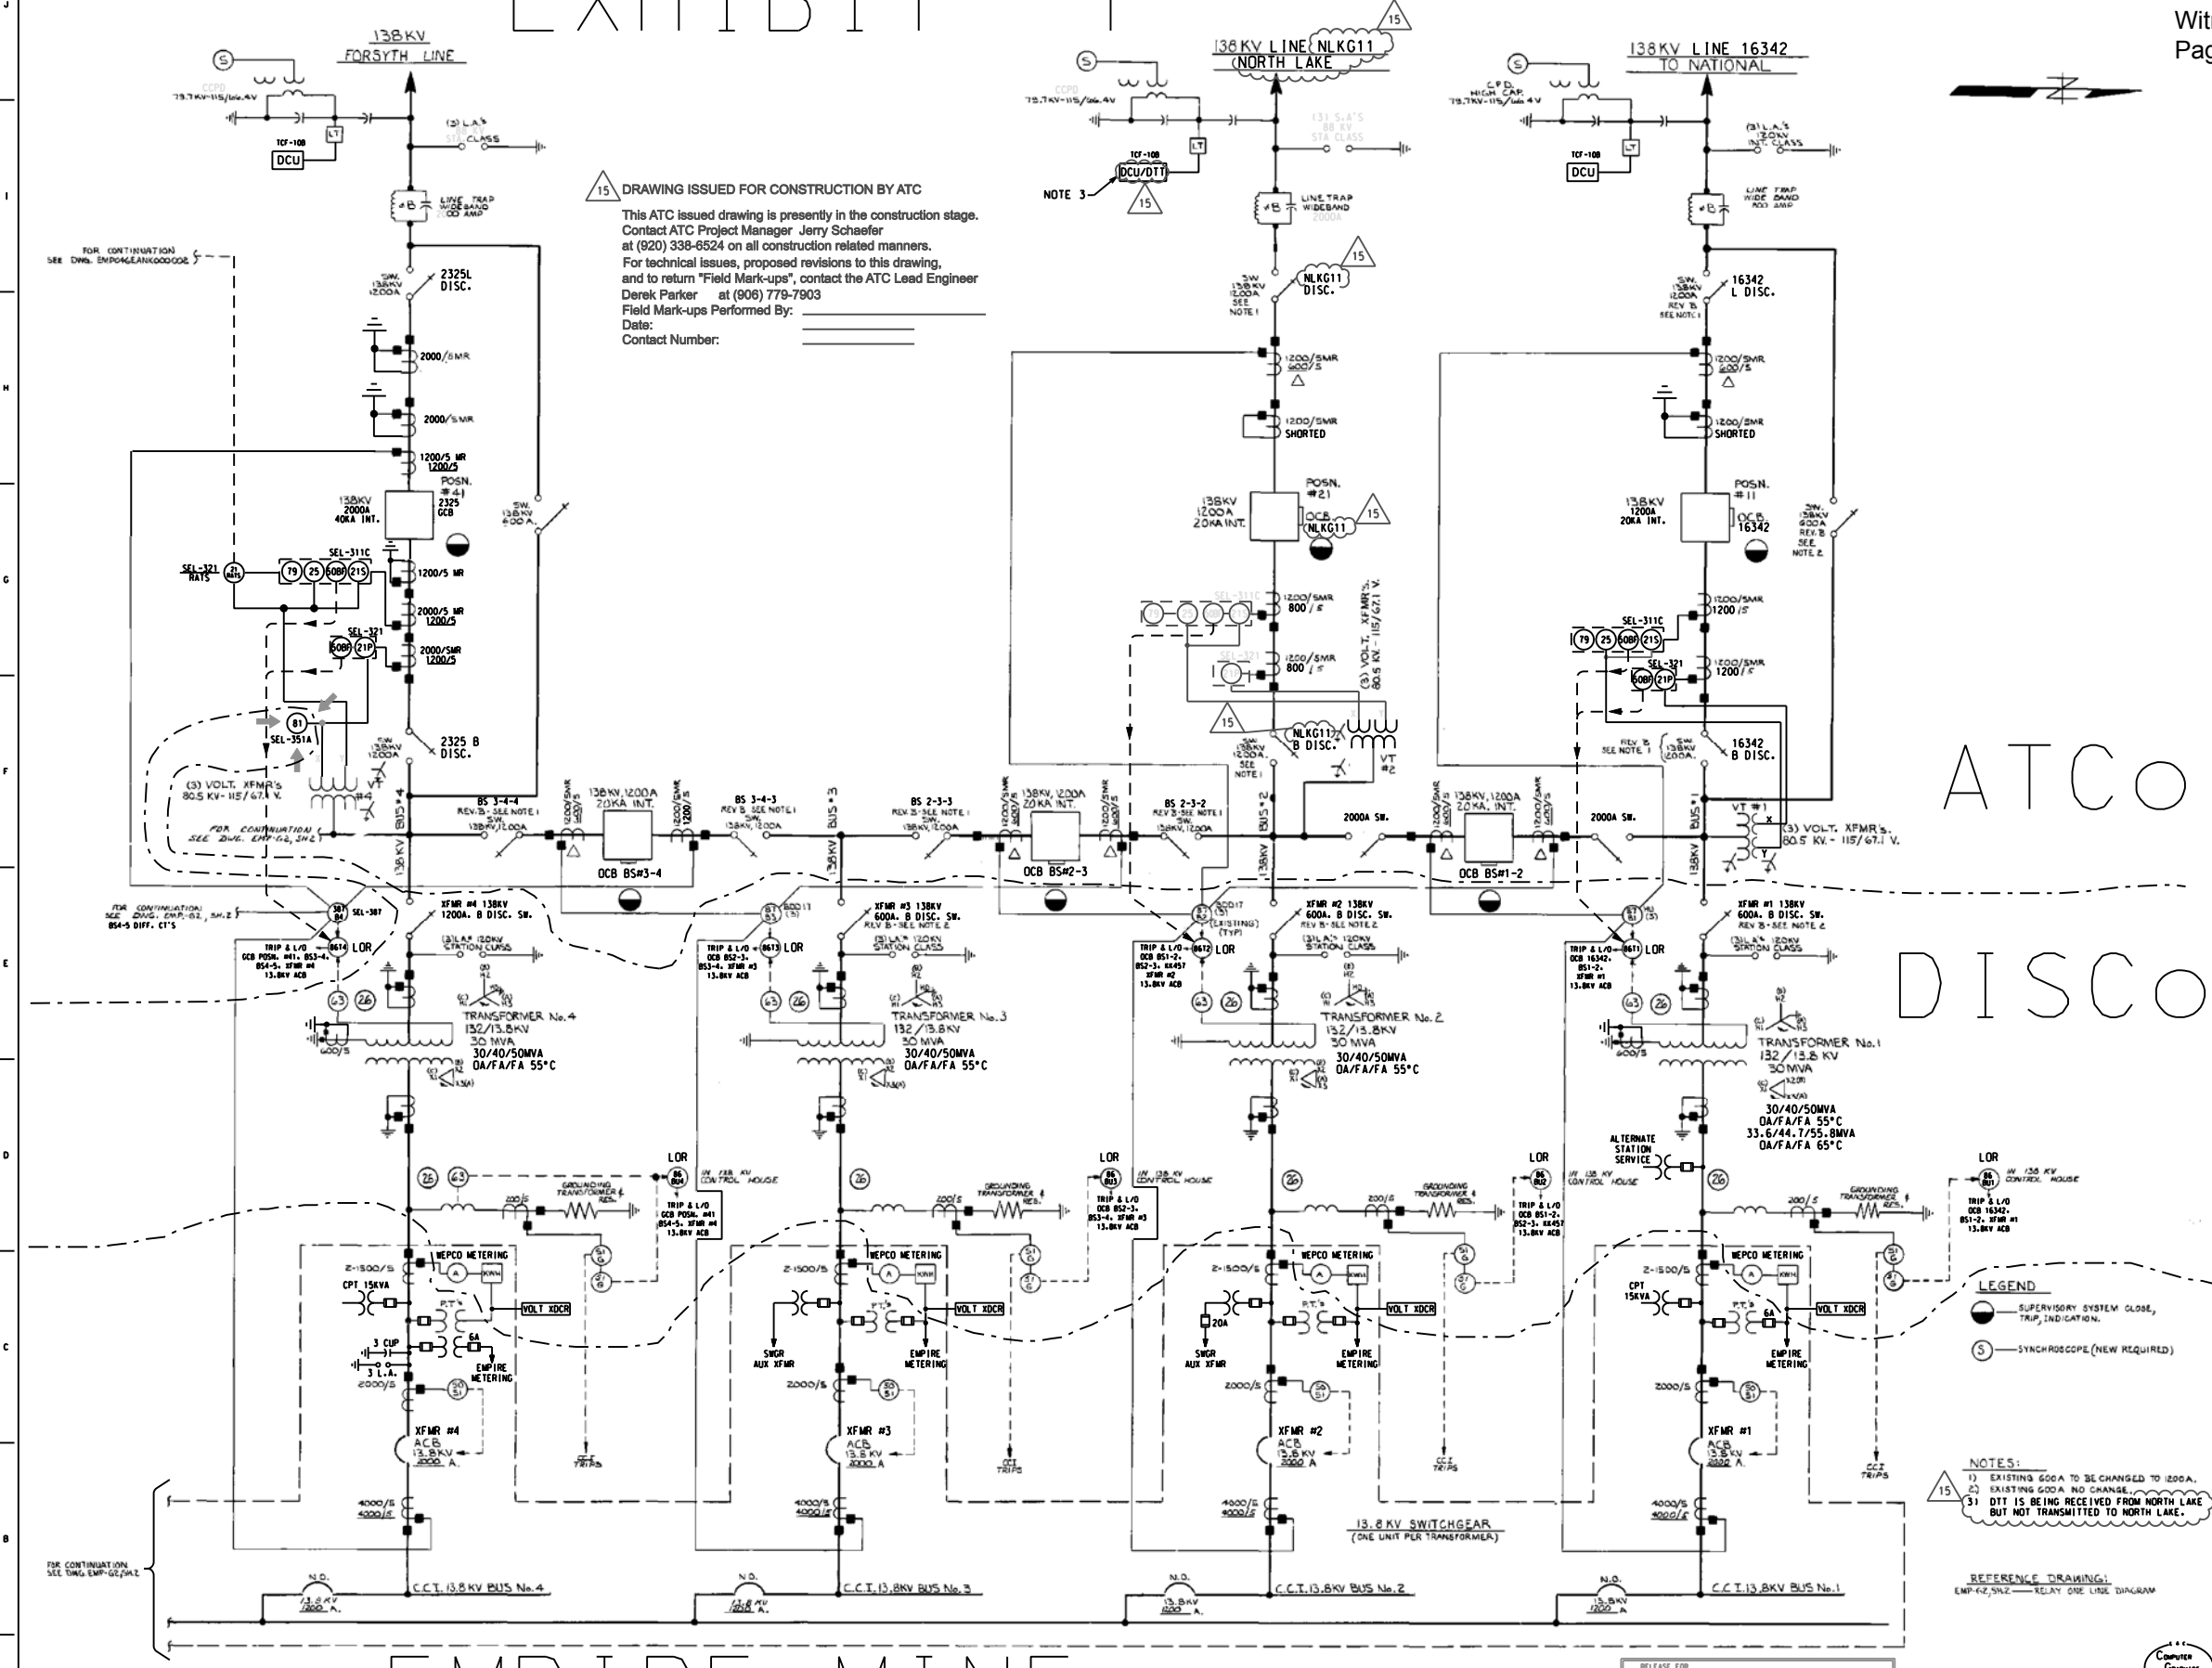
EXHIBIT

Wit
Pag

15

138KV FORSYTH LINE

138KV LINE NLKG11 NORTH LAKE

138KV LINE 16342 TO NATIONAL

S

CCPD 79.7KV-115/66.4V

(3) L.A.'s CLASS

TCF-108
DCU

LT

LINE TRAP WIDEBAND 2000 AMP

FOR CONTINUATION SEE DWG. EMP04GEANK000002

SW. 138KV 1200A

2325L DISC.

2000/5MR

2000/5MR

1200/5 MR 1200/5

138KV 2000A 40KA INT.

POSN. #41 2325 GCB

SW. 138KV 600A

SEL-321 RATS

SEL-311C

79 25 50BF 21S

1200/5 MR

2000/5 MR 1200/5

SEL-321

50BF 21P

2000/5MR 1200/5

81

SEL-351A

(3) VOLT. XFMR's 80.5 KV-115/67.1 V.

#4

SW. 138KV 1200A

2325 B DISC.

FOR CONTINUATION SEE DWG. EMP-62, SH.2

15 DRAWING ISSUED FOR CONSTRUCTION BY ATC

This ATC issued drawing is presently in the construction stage.
Contact ATC Project Manager Jerry Schaefer
at (920) 338-6524 on all construction related manners.
For technical issues, proposed revisions to this drawing,
and to return "Field Mark-ups", contact the ATC Lead Engineer
Derek Parker at (906) 779-7903
Field Mark-ups Performed By:
Date:
Contact Number:

CCPD 79.7KV-115/66.4V

NOTE 3

TCF-108
DCU/DTT

15

LT

(3) S.A.'S 88 KV STA CLASS

LINE TRAP WIDEBAND 2000A

15

SW. 138KV 1200A SEE NOTE 1

NLKG11 DISC.

1200/5MR 600/5

1200/5MR SHORTED

138KV 1200A 20KA INT.

POSN. #21

OCB NLKG11

15

SEL-311C

1200/5MR 800/5

SEL-321

1200/5MR 800/5

(3) VOLT. XFMR's 80.5 KV.- 115/67.1 V.

15

NLKG11 B DISC.

SW. 138KV 1200A SEE NOTE 1

VT #2

C.P.D. HIGH CAP. 79.7KV-115/66.4V

(3) L.A.'s 120KV INT. CLASS

TCF-108
DCU

LT

LINE TRAP WIDE BAND 2000 AMP

SW. 138KV 1200A REV. B SEE NOTE 1

16342 L DISC.

1200/5MR 600/5

1200/5MR SHORTED

138KV 1200A 20KA INT.

POSN. #11

OCB 16342

SW. 138KV 600A REV. B SEE NOTE 2

1200/5MR 1200/5

SEL-311C

79 25 50BF 21S

SEL-321

50BF 21P

1200/5MR 1200/5

REV. B SEE NOTE 1

SW. 138KV 1200A

16342 B DISC.

VT #1

(3) VOLT. XFMR's 80.5 KV.- 115/67.1 V.

ATCo

DISCo

BUS #4

138 KV

BS 3-4-4 REV. B SEE NOTE 1 SW. 138KV, 1200A

1200/5MR 600/5

138KV, 1200A 20KA INT.

1200/5MR 600/5

OCB BS#3-4

BS 3-4-3 REV. B SEE NOTE 1 SW. 138KV, 1200A

BUS #3

138KV

BS 2-3-3 REV. B SEE NOTE 1 SW. 138KV, 1200A

1200/5MR 600/5

138KV, 1200A 20KA INT.

1200/5MR 600/5

OCB BS#2-3

BS 2-3-2 REV. B SEE NOTE 1 SW. 138KV, 1200A

BUS #2

138KV

2000A SW.

1200/5MR 600/5

138KV, 1200A 20KA. INT.

1200/5MR 600/5

OCB BS#1-2

2000A SW.

BUS #1

138KV

FOR CONTINUATION SEE DWG. EMP-62, SH.2 BS4-5 DIFF. CT'S

87 84

SEL-387

86T4 LOR

TRIP & L/O GCB POSN. #41, BS3-4, BS4-5, XFMR #4 13.8KV ACB

XFMR #4 138KV 1200A. B DISC. SW.

(3) LA's 120KV STATION CLASS

63 26

600/5

TRANSFORMER No.4 132/13.8KV 30 MVA 30/40/50MVA OA/FA/FA 55°C

87 B3

SEL-387 (3)

TRIP & L/O OCB POSN. #41 BS3-4. XFMR #3 13.8KV ACB

86T3 LOR

XFMR #3 138KV 600A. B DISC. SW. REV B-SEE NOTE 2

(3) LA's 120KV STATION CLASS

63 26

TRANSFORMER No.3 132/13.8KV 30 MVA 30/40/50MVA OA/FA/FA 55°C

87 B2

SEL-387 (3) (EXISTING) (TYP)

TRIP & L/O OCB BS1-2, BS2-3, BS3-4, KK457 XFMR #2 13.8KV ACB

86T2 LOR

XFMR #2 138KV 600A. B DISC. SW. REV B-SEE NOTE 2

(3) LA's 120KV STATION CLASS

63 26

TRANSFORMER No.2 132/13.8KV 30 MVA 30/40/50MVA OA/FA/FA 55°C

87 B1 (3)

TRIP & L/O OCB 16342. BS1-2. XFMR #1 13.8KV ACB

86T1 LOR

XFMR #1 138KV 600A. B DISC. SW. REV B-SEE NOTE 2

(3) LA's 120KV STATION CLASS

63 26

600/5

TRANSFORMER No.1 132/13.8 KV 30 MVA 30/40/50MVA OA/FA/FA 55°C 33.6/44.7/55.8MVA OA/FA/FA 65°C

LOR

86 BU4

IN 138 KV CONTROL HOUSE

TRIP & L/O OCB POSN. #41 BS4-5. XFMR #4 13.8KV ACB

26 63

GROUNDING TRANSFORMER & RES.

200/5

WEPCO METERING

2-1500/5

CPT 15KVA

P.T.'s

VOLT XDCR

3 CUP

3 L.A.

2000/5

6A

EMPIRE METERING

XFMR #4 ACB 13.8KV 2000 A.

4000/5 4000/5

LOR

86 BU3

IN 138 KV CONTROL HOUSE

TRIP & L/O OCB BS2-3. BS3-4. XFMR #3 13.8KV ACB

26

GROUNDING TRANSFORMER & RES.

200/5

WEPCO METERING

2-1500/5

SWGR AUX XFMR

P.T.'s

VOLT XDCR

EMPIRE METERING

2000/5

XFMR #3 ACB 13.8KV 2000 A

4000/5 4000/5

CCI TRIPS

CCI TRIPS

LOR

86 BU2

IN 138 KV CONTROL HOUSE

TRIP & L/O OCB BS1-2. BS2-3. KK457 13.8KV ACB

26

GROUNDING TRANSFORMER & RES.

200/5

WEPCO METERING

2-1500/5

20A

SWGR AUX XFMR

P.T.'s

VOLT XDCR

EMPIRE METERING

2000/5

XFMR #2 ACB 13.8KV 2000 A.

4000/5 4000/5

CCI TRIPS

13.8KV SWITCHGEAR (ONE UNIT PER TRANSFORMER)

ALTERNATE STATION SERVICE

LOR

86 BU1

IN 138 KV CONTROL HOUSE

TRIP & L/O OCB 16342. BS1-2. XFMR #1 13.8KV ACB

26

GROUNDING TRANSFORMER & RES.

200/5

WEPCO METERING

2-1500/5

CPT 15KVA

P.T.'s

6A

VOLT XDCR

EMPIRE METERING

2000/5

XFMR #1 ACB 13.8KV 2000 A.

4000/5 4000/5

CCI TRIPS

LEGEND

SUPERVISORY SYSTEM CLOSE, TRIP, INDICATION.

S SYNCHROSCOPE (NEW REQUIRED)

NOTES:
1) EXISTING 600A TO BE CHANGED TO 1200A.
2) EXISTING 600A NO CHANGE.
15 3) DTT IS BEING RECEIVED FROM NORTH LAKE BUT NOT TRANSMITTED TO NORTH LAKE.

REFERENCE DRAWING:
EMP-62, SH.2 — RELAY ONE LINE DIAGRAM

FOR CONTINUATION SEE DWG. EMP-62, SH.2

N.O. 13.8KV 1200 A.

C.C.I. 13.8KV BUS No.4

N.O. 13.8KV 1200 A.

C.C.I. 13.8KV BUS No.3

N.O. 13.8KV 1200 A.

C.C.I. 13.8KV BUS No.2

N.O. 13.8KV 1200 A

C.C.I. 13.8KV BUS No.1

EMPIRE MINE

RELEASE FOR

Computer Graphics